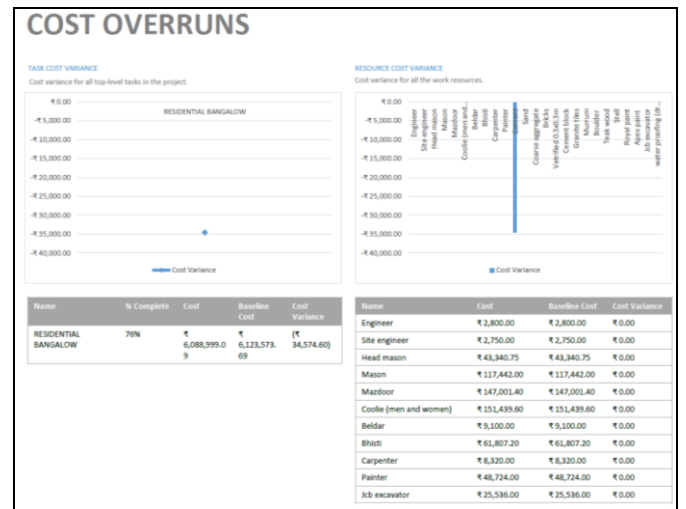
COST OVERRUNS

TASK COST VARIANCE
Cost variance for all top-level tasks in the project.

₹0.00
-₹5,000.00
-₹10,000.00
-₹15,000.00
-₹20,000.00
-₹25,000.00
-₹30,000.00
-₹35,000.00
-₹40,000.00

RESIDENTIAL BANGALOW

Cost Variance

RESOURCE COST VARIANCE
Cost variance for all the work resources.

₹0.00
-₹5,000.00
-₹10,000.00
-₹15,000.00
-₹20,000.00
-₹25,000.00
-₹30,000.00
-₹35,000.00
-₹40,000.00

Engineer
Site engineer
Head mason
Mason
Mazdoor
Coolie (men and...
Beldar
Bhisti
Carpenter
Painter
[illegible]
Sand
Coarse aggregate
Bricks
Vetrified 0.3x0.3m
Cement block
Granite tiles
Murrum
Boulder
Teak wood
Steel
Royal paint
Apex paint
Jcb excavator
water proofing ch...

Cost Variance

| Name | % Complete | Cost | Baseline Cost | Cost Variance |
|---|---|---|---|---|
| RESIDENTIAL BANGALOW | 76% | ₹ 6,088,999.09 | ₹ 6,123,573.69 | (₹ 34,574.60) |

| Name | Cost | Baseline Cost | Cost Variance |
|---|---|---|---|
| Engineer | ₹2,800.00 | ₹2,800.00 | ₹0.00 |
| Site engineer | ₹2,750.00 | ₹2,750.00 | ₹0.00 |
| Head mason | ₹43,340.75 | ₹43,340.75 | ₹0.00 |
| Mason | ₹117,442.00 | ₹117,442.00 | ₹0.00 |
| Mazdoor | ₹147,001.40 | ₹147,001.40 | ₹0.00 |
| Coolie (men and women) | ₹151,439.60 | ₹151,439.60 | ₹0.00 |
| Beldar | ₹9,100.00 | ₹9,100.00 | ₹0.00 |
| Bhisti | ₹61,807.20 | ₹61,807.20 | ₹0.00 |
| Carpenter | ₹8,320.00 | ₹8,320.00 | ₹0.00 |
| Painter | ₹48,724.00 | ₹48,724.00 | ₹0.00 |
| Jcb excavator | ₹25,536.00 | ₹25,536.00 | ₹0.00 |